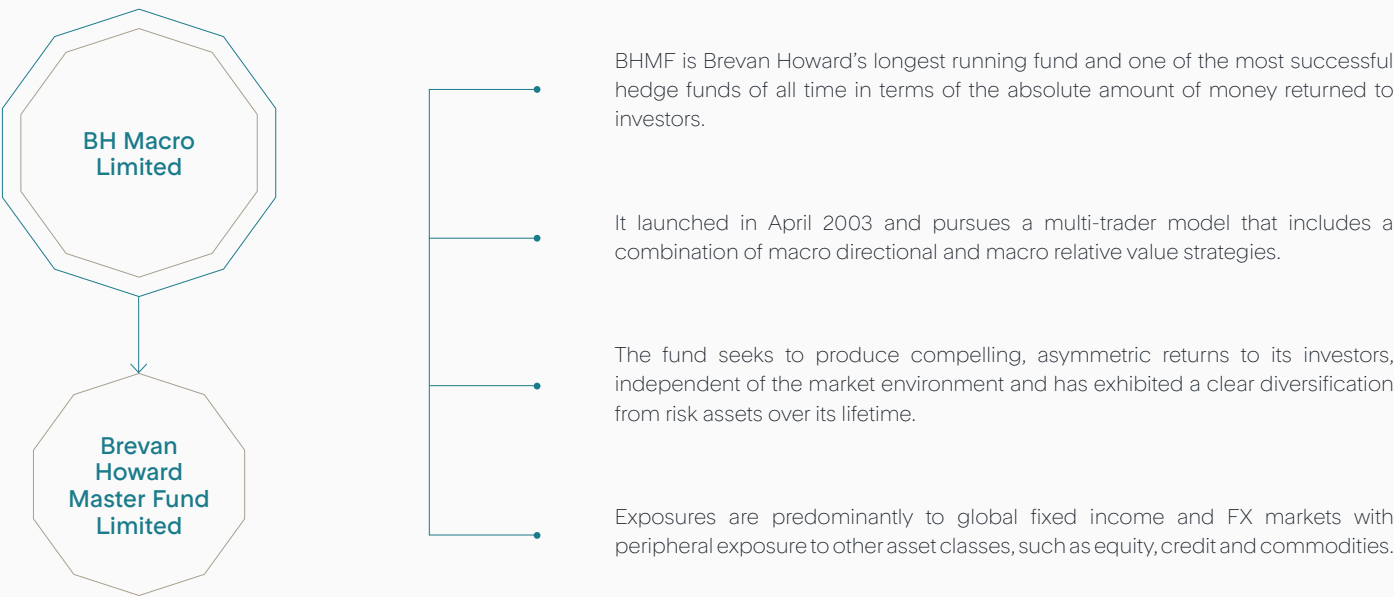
BH Macro Limited

Brevan Howard Master Fund Limited

BHMF is Brevan Howard's longest running fund and one of the most successful hedge funds of all time in terms of the absolute amount of money returned to investors.

It launched in April 2003 and pursues a multi-trader model that includes a combination of macro directional and macro relative value strategies.

The fund seeks to produce compelling, asymmetric returns to its investors, independent of the market environment and has exhibited a clear diversification from risk assets over its lifetime.

Exposures are predominantly to global fixed income and FX markets with peripheral exposure to other asset classes, such as equity, credit and commodities.